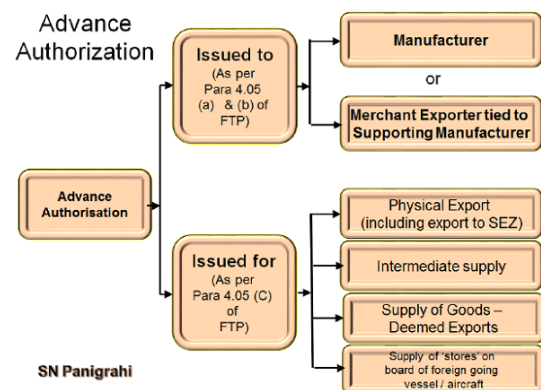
Advance Authorization

Advance Authorisation

Issued to
(As per Para 4.05 (a) & (b) of FTP)

Manufacturer

or

Merchant Exporter tied to Supporting Manufacturer

Issued for
(As per Para 4.05 (C) of FTP)

Physical Export (including export to SEZ)

Intermediate supply

Supply of Goods – Deemed Exports

Supply of 'stores' on board of foreign going vessel / aircraft

SN Panigrahi